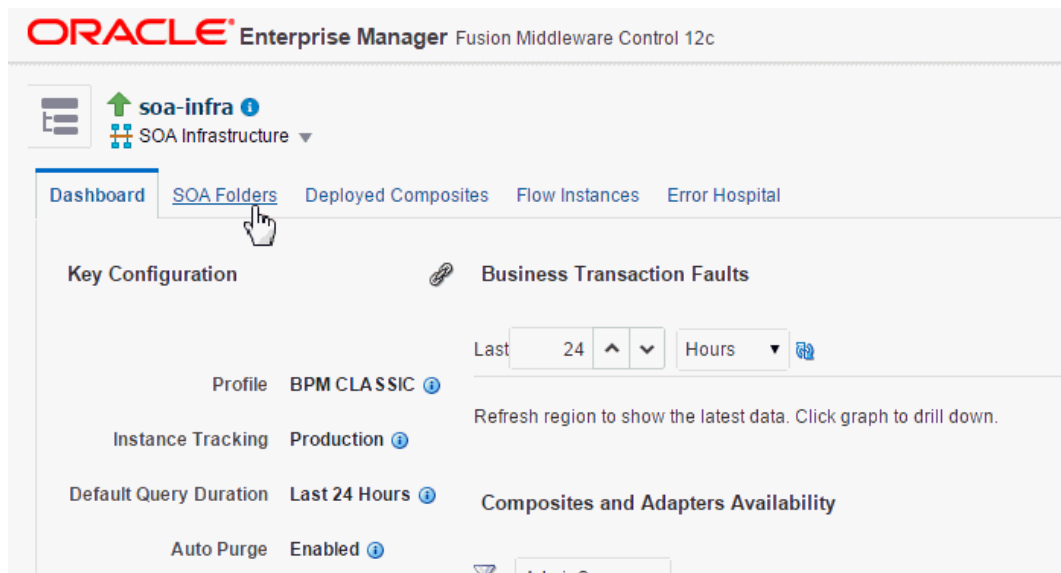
ORACLE Enterprise Manager Fusion Middleware Control 12c

soa-infra
SOA Infrastructure

Dashboard SOA Folders Deployed Composites Flow Instances Error Hospital

Key Configuration

Business Transaction Faults

Last 24 Hours

Refresh region to show the latest data. Click graph to drill down.

Profile BPM CLASSIC

Instance Tracking Production

Default Query Duration Last 24 Hours

Auto Purge Enabled

Composites and Adapters Availability